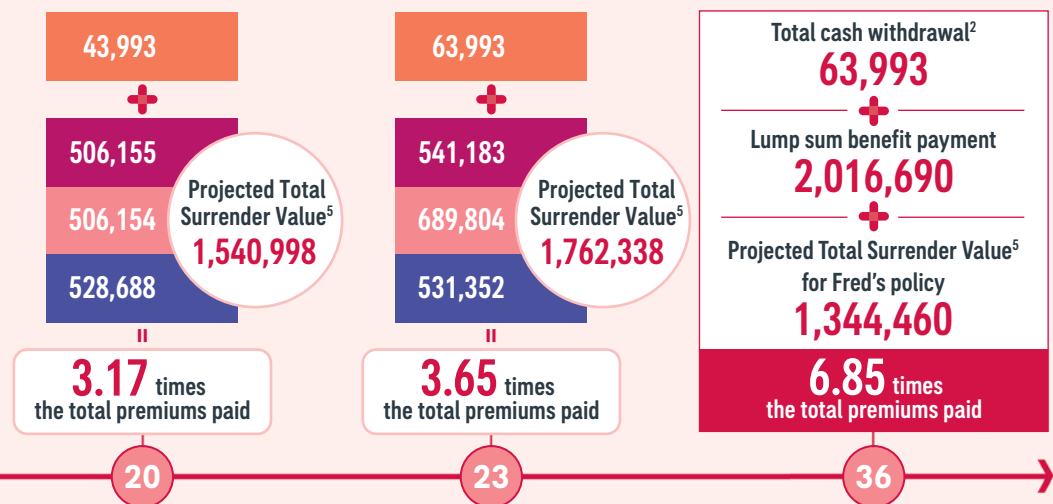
43,993

506,155

506,154

528,688

Projected Total Surrender Value$^5$
1,540,998

=

3.17 times the total premiums paid

20

63,993

541,183

689,804

531,352

Projected Total Surrender Value$^5$
1,762,338

=

3.65 times the total premiums paid

23

Total cash withdrawal$^2$
63,993

Lump sum benefit payment
2,016,690

Projected Total Surrender Value$^5$ for Fred's policy
1,344,460

6.85 times the total premiums paid

36